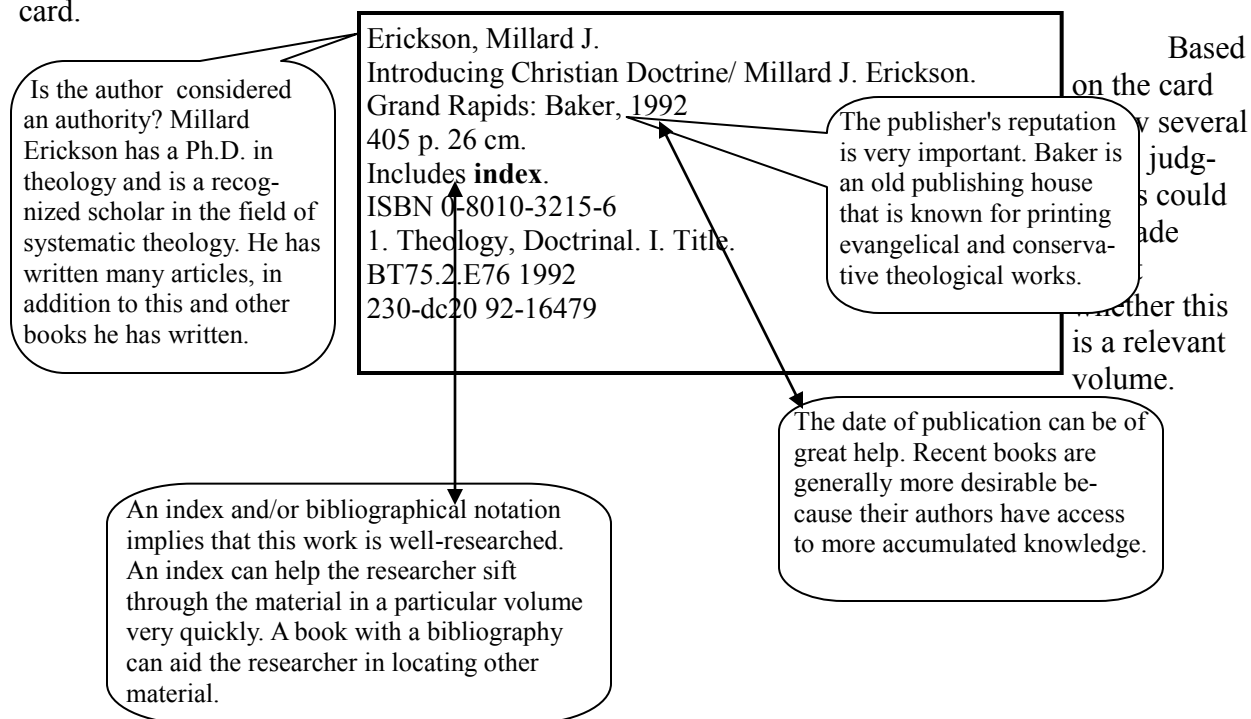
card.

Erickson, Millard J.
Introducing Christian Doctrine/ Millard J. Erickson.
Grand Rapids: Baker, 1992
405 p. 26 cm.
Includes **index**.
ISBN 0-8010-3215-6
1. Theology, Doctrinal. I. Title.
BT75.2.E76 1992
230-dc20 92-16479

Is the author considered an authority? Millard Erickson has a Ph.D. in theology and is a recognized scholar in the field of systematic theology. He has written many articles, in addition to this and other books he has written.

The publisher's reputation is very important. Baker is an old publishing house that is known for printing evangelical and conservative theological works.

Based on the card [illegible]v several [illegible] judg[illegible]s could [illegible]ade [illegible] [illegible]hether this is a relevant volume.

The date of publication can be of great help. Recent books are generally more desirable because their authors have access to more accumulated knowledge.

An index and/or bibliographical notation implies that this work is well-researched. An index can help the researcher sift through the material in a particular volume very quickly. A book with a bibliography can aid the researcher in locating other material.